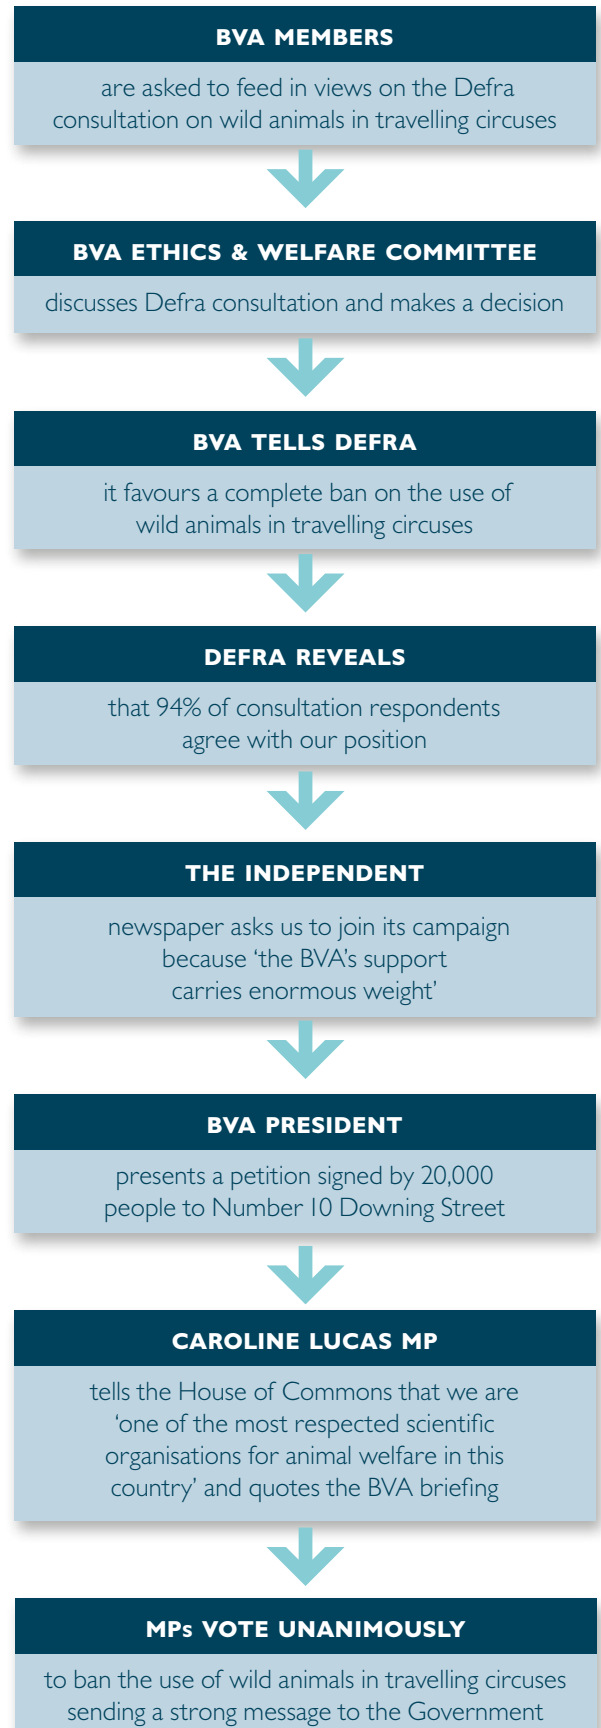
BVA MEMBERS

are asked to feed in views on the Defra consultation on wild animals in travelling circuses

BVA ETHICS & WELFARE COMMITTEE

discusses Defra consultation and makes a decision

BVA TELLS DEFRA

it favours a complete ban on the use of wild animals in travelling circuses

DEFRA REVEALS

that 94% of consultation respondents agree with our position

THE INDEPENDENT

newspaper asks us to join its campaign because 'the BVA's support carries enormous weight'

BVA PRESIDENT

presents a petition signed by 20,000 people to Number 10 Downing Street

CAROLINE LUCAS MP

tells the House of Commons that we are 'one of the most respected scientific organisations for animal welfare in this country' and quotes the BVA briefing

MPs VOTE UNANIMOUSLY

to ban the use of wild animals in travelling circuses sending a strong message to the Government